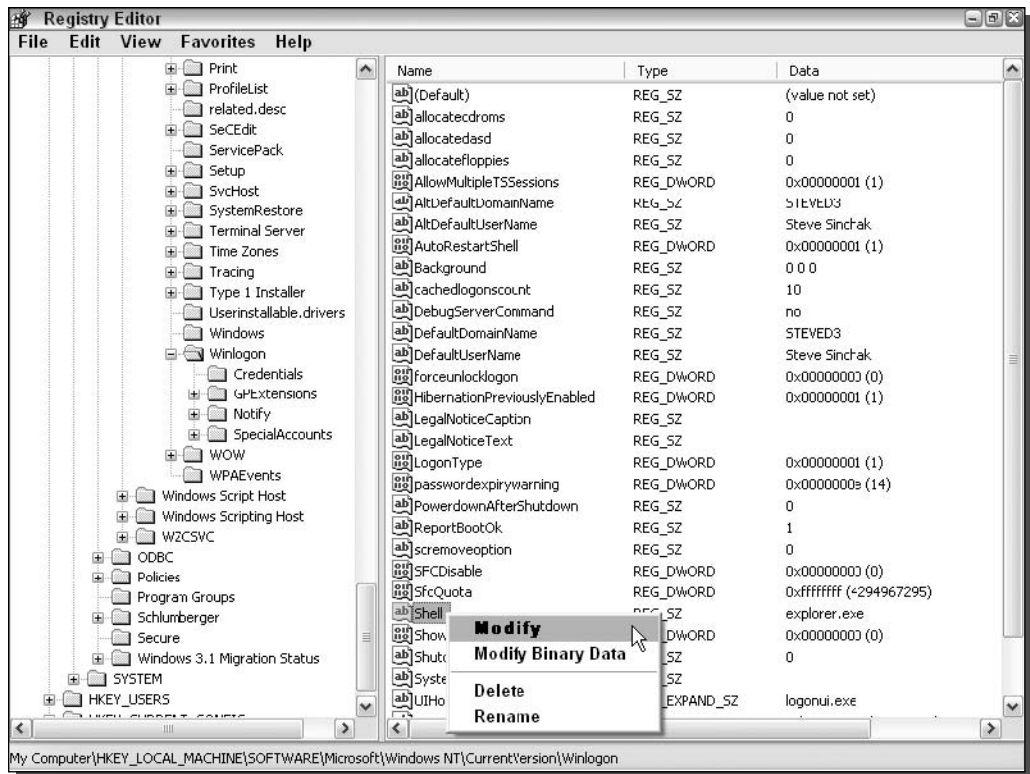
Registry Editor
File Edit View Favorites Help

Print
ProfileList
related.desc
SeCEdit
ServicePack
Setup
SvcHost
SystemRestore
Terminal Server
Time Zones
Tracing
Type 1 Installer
Userinstallable.drivers
Windows
Winlogon
Credentials
GPExtensions
Notify
SpecialAccounts
WOW
WPAEvents
Windows Script Host
Windows Scripting Host
W2CSVC
ODBC
Policies
Program Groups
Schlumberger
Secure
Windows 3.1 Migration Status
SYSTEM
HKEY_USERS
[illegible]

| Name | Type | Data |
|---|---|---|
| (Default) | REG_SZ | (value not set) |
| allocatecdroms | REG_SZ | 0 |
| allocatedasd | REG_SZ | 0 |
| allocatefloppies | REG_SZ | 0 |
| AllowMultipleTSSessions | REG_DWORD | 0x00000001 (1) |
| AltDefaultDomainName | REG_SZ | STEVED3 |
| AltDefaultUserName | REG_SZ | Steve Sinchak |
| AutoRestartShell | REG_DWORD | 0x00000001 (1) |
| Background | REG_SZ | 0 0 0 |
| cachedlogonscount | REG_SZ | 10 |
| DebugServerCommand | REG_SZ | no |
| DefaultDomainName | REG_SZ | STEVED3 |
| DefaultUserName | REG_SZ | Steve Sinchak |
| forceunlocklogon | REG_DWORD | 0x00000000 (0) |
| HibernationPreviouslyEnabled | REG_DWORD | 0x00000001 (1) |
| LegalNoticeCaption | REG_SZ | |
| LegalNoticeText | REG_SZ | |
| LogonType | REG_DWORD | 0x00000001 (1) |
| passwordexpirywarning | REG_DWORD | 0x0000000e (14) |
| PowerdownAfterShutdown | REG_SZ | 0 |
| ReportBootOk | REG_SZ | 1 |
| scremoveoption | REG_SZ | 0 |
| SFCDisable | REG_DWORD | 0x00000000 (0) |
| SfcQuota | REG_DWORD | 0xffffffff (4294967295) |
| Shell | REG_SZ | explorer.exe |
| Show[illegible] | REG_DWORD | 0x00000000 (0) |
| Shut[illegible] | REG_SZ | 0 |
| Syste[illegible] | REG_SZ | |
| UIHo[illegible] | REG_EXPAND_SZ | logonui.exe |

Modify
Modify Binary Data
Delete
Rename

My Computer\HKEY_LOCAL_MACHINE\SOFTWARE\Microsoft\Windows NT\CurrentVersion\Winlogon